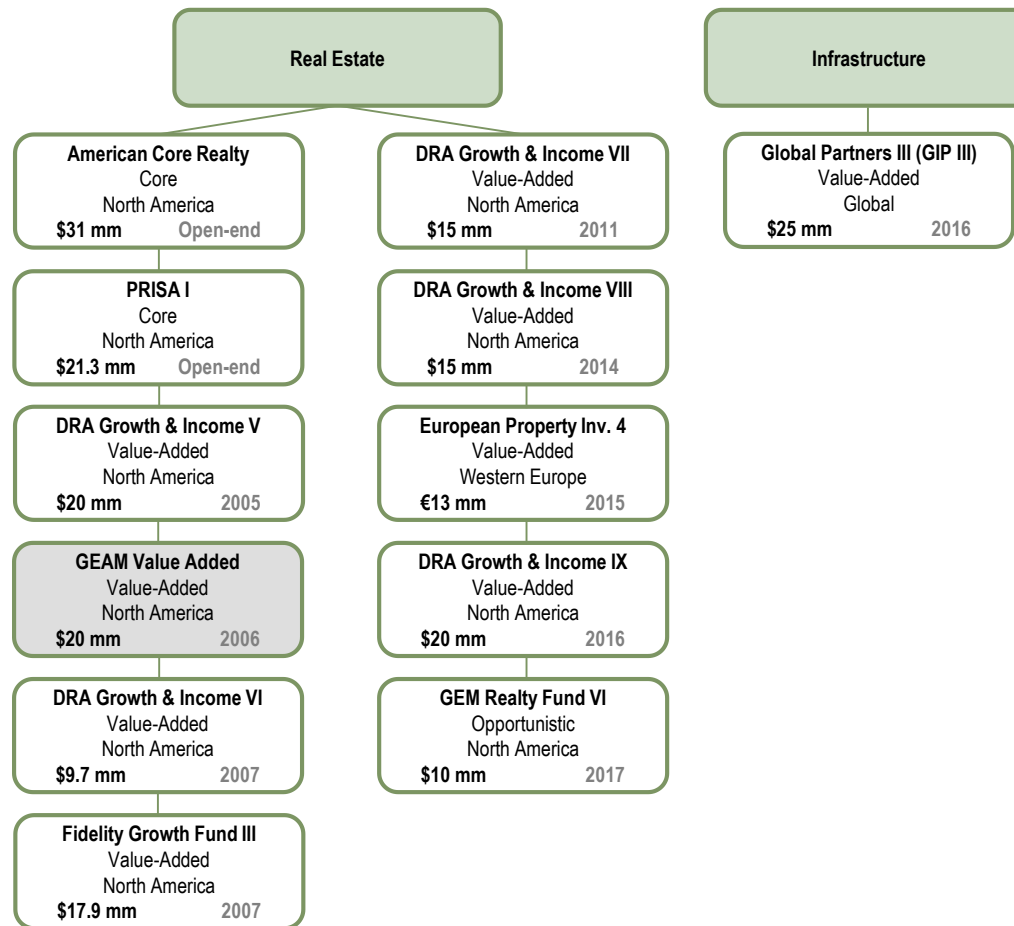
Real Estate

American Core Realty
Core
North America
$31 mm Open-end

PRISA I
Core
North America
$21.3 mm Open-end

DRA Growth & Income V
Value-Added
North America
$20 mm 2005

GEAM Value Added
Value-Added
North America
$20 mm 2006

DRA Growth & Income VI
Value-Added
North America
$9.7 mm 2007

Fidelity Growth Fund III
Value-Added
North America
$17.9 mm 2007

DRA Growth & Income VII
Value-Added
North America
$15 mm 2011

DRA Growth & Income VIII
Value-Added
North America
$15 mm 2014

European Property Inv. 4
Value-Added
Western Europe
€13 mm 2015

DRA Growth & Income IX
Value-Added
North America
$20 mm 2016

GEM Realty Fund VI
Opportunistic
North America
$10 mm 2017

Infrastructure

Global Partners III (GIP III)
Value-Added
Global
$25 mm 2016